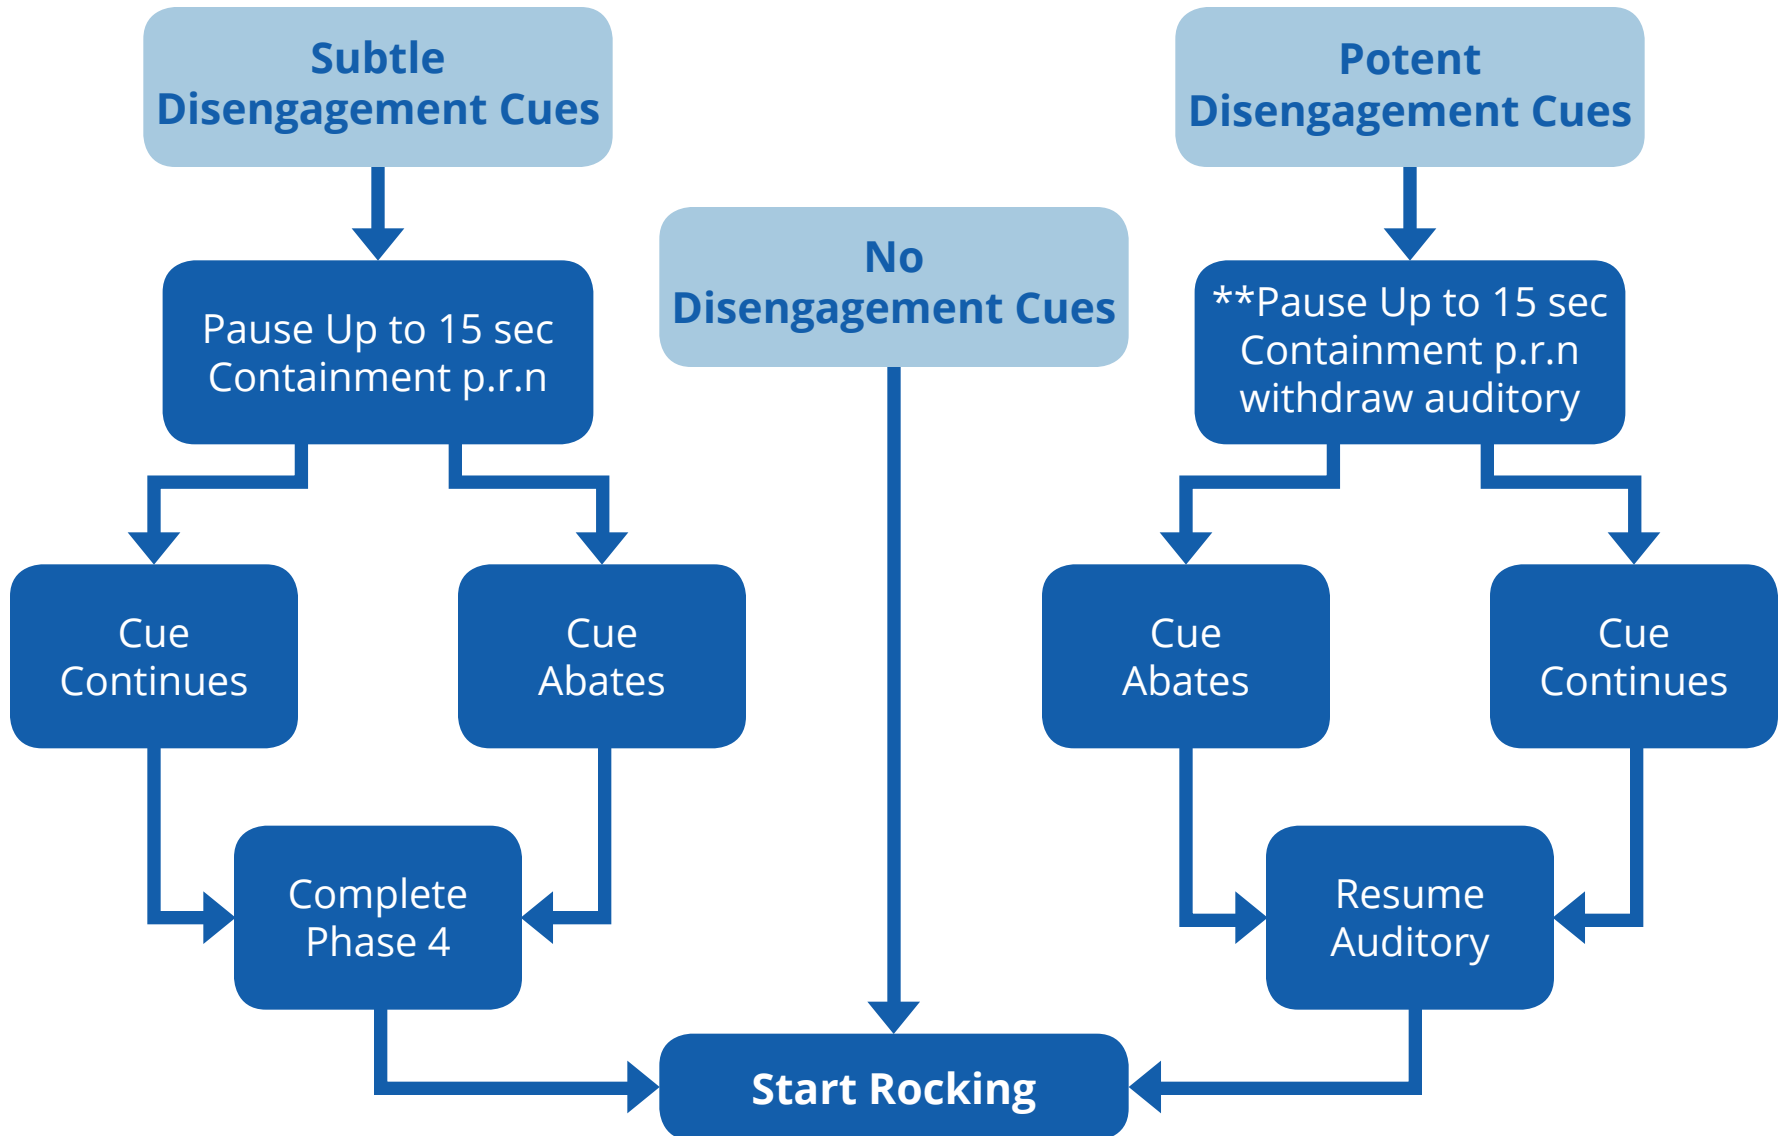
Subtle Disengagement Cues

Potent Disengagement Cues

No Disengagement Cues

Pause Up to 15 sec Containment p.r.n

**Pause Up to 15 sec Containment p.r.n withdraw auditory

Cue Continues

Cue Abates

Cue Abates

Cue Continues

Complete Phase 4

Resume Auditory

Start Rocking